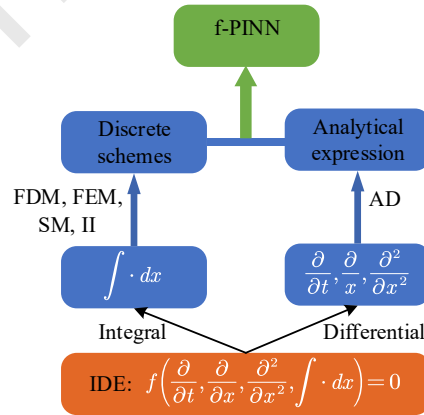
f-PINN

Discrete schemes

Analytical expression

FDM, FEM, SM, II

AD

$\int \cdot \, dx$

$\frac{\partial}{\partial t}, \frac{\partial}{x}, \frac{\partial^2}{\partial x^2}$

Integral

Differential

IDE: $f\left(\frac{\partial}{\partial t}, \frac{\partial}{\partial x}, \frac{\partial^2}{\partial x^2}, \int \cdot \, dx\right) = 0$